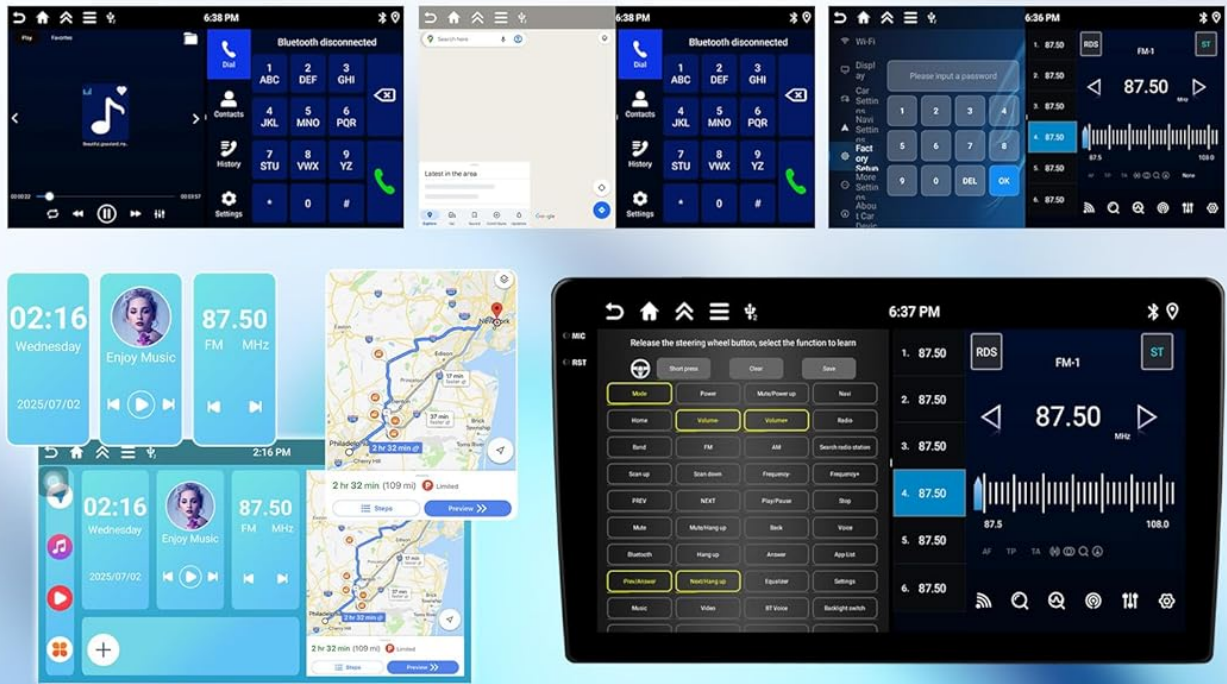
6:38 PM

Play Favorites

Beautiful_grassland.mp3

Dial Contacts History Settings

Bluetooth disconnected

1 ABC 2 DEF 3 GHI
4 JKL 5 MNO 6 PQR
7 STU 8 VWX 9 YZ
* 0 #

Search here

Latest in the area

Explore Go Saved Contribute Updates

Google

6:38 PM

Bluetooth disconnected

Dial Contacts History Settings

1 ABC 2 DEF 3 GHI
4 JKL 5 MNO 6 PQR
7 STU 8 VWX 9 YZ
* 0 #

6:36 PM

Wi-Fi
Display
Car Settings
Navi Settings
Factory Setup
More Settings
About Car Device

Please input a password

1 2 3 4
5 6 7 8
9 0 DEL OK

1. 87.50
2. 87.50
3. 87.50
4. 87.50
5. 87.50
6. 87.50

RDS FM-1 ST

87.50 MHz

87.5 108.0

AF TA None

02:16
Wednesday
2025/07/02

Enjoy Music

87.50
FM MHz

New York

17 min
37 min
2 hr 32 min

Philadelphia

2 hr 32 min (109 mi) Limited

Steps Preview

2:16 PM

02:16
Wednesday
2025/07/02

Enjoy Music

87.50
FM MHz

2 hr 32 min

2 hr 32 min (109 mi) Limited

Steps Preview

6:37 PM

MIC
RST

Release the steering wheel button, select the function to learn

Short press Clear Save

| Mode | Power | Mute/Power up | Navi |
|---|---|---|---|
| Home | Volume- | Volume+ | Radio |
| Band | FM | AM | Search radio station |
| Scan up | Scan down | Frequency- | Frequency+ |
| PREV | NEXT | Play/Pause | Stop |
| Mute | Mute/Hang up | Back | Voice |
| Bluetooth | Hang up | Answer | App List |
| Prev/Answer | Next/Hang up | Equalizer | Settings |
| Music | Video | BT Voice | Backlight switch |

1. 87.50
2. 87.50
3. 87.50
4. 87.50
5. 87.50
6. 87.50

RDS FM-1 ST

87.50 MHz

87.5 108.0

AF TP TA